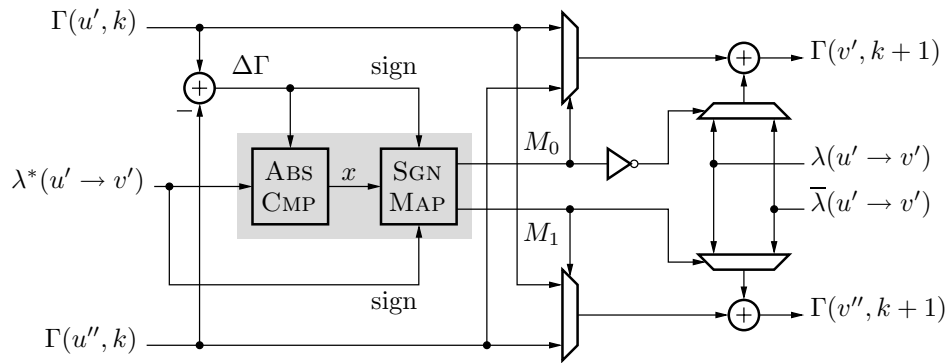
$\Gamma(u', k)$

$\Delta\Gamma$

sign

$-$

$\Gamma(v', k+1)$

$\lambda^*(u' \to v')$

Abs Cmp

$x$

Sgn Map

$M_0$

$\lambda(u' \to v')$

$\overline{\lambda}(u' \to v')$

$M_1$

sign

$\Gamma(u'', k)$

$\Gamma(v'', k+1)$